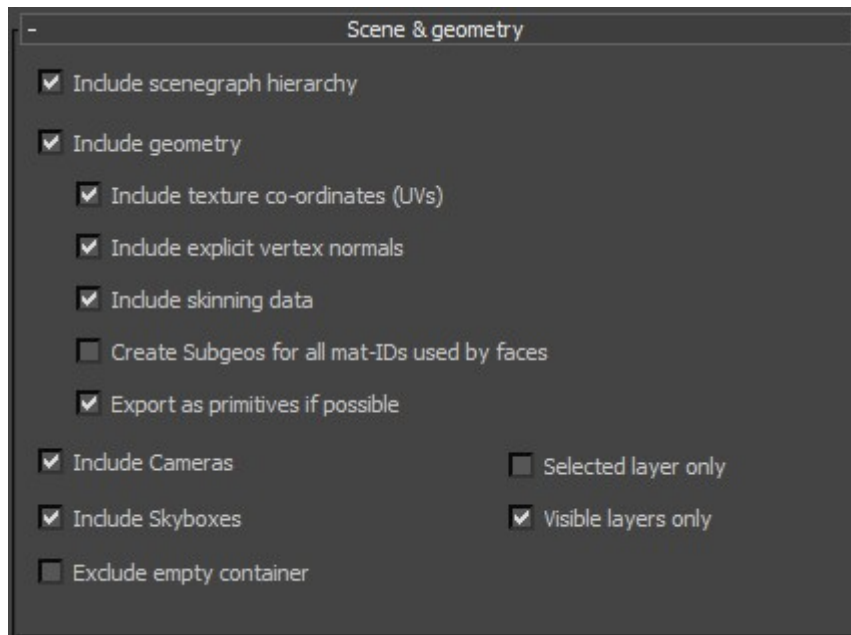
- Scene & geometry

Include scenegraph hierarchy

Include geometry

Include texture co-ordinates (UVs)

Include explicit vertex normals

Include skinning data

Create Subgeos for all mat-IDs used by faces

Export as primitives if possible

Include Cameras

Selected layer only

Include Skyboxes

Visible layers only

Exclude empty container